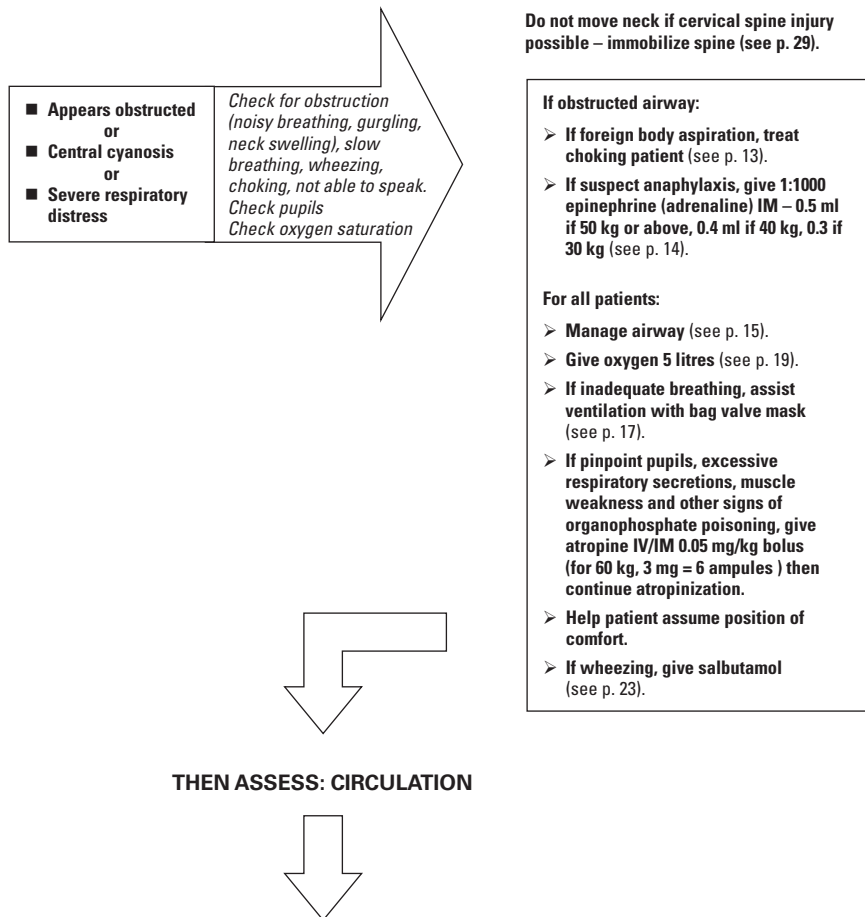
- Appears obstructed
or
- Central cyanosis
or
- Severe respiratory distress

*Check for obstruction (noisy breathing, gurgling, neck swelling), slow breathing, wheezing, choking, not able to speak.*
*Check pupils*
*Check oxygen saturation*

**Do not move neck if cervical spine injury possible – immobilize spine (see p. 29).**

**If obstructed airway:**

- **If foreign body aspiration, treat choking patient** (see p. 13).
- **If suspect anaphylaxis, give 1:1000 epinephrine (adrenaline) IM – 0.5 ml if 50 kg or above, 0.4 ml if 40 kg, 0.3 if 30 kg** (see p. 14).

**For all patients:**

- **Manage airway** (see p. 15).
- **Give oxygen 5 litres** (see p. 19).
- **If inadequate breathing, assist ventilation with bag valve mask** (see p. 17).
- **If pinpoint pupils, excessive respiratory secretions, muscle weakness and other signs of organophosphate poisoning, give atropine IV/IM 0.05 mg/kg bolus (for 60 kg, 3 mg = 6 ampules ) then continue atropinization.**
- **Help patient assume position of comfort.**
- **If wheezing, give salbutamol** (see p. 23).

**THEN ASSESS: CIRCULATION**